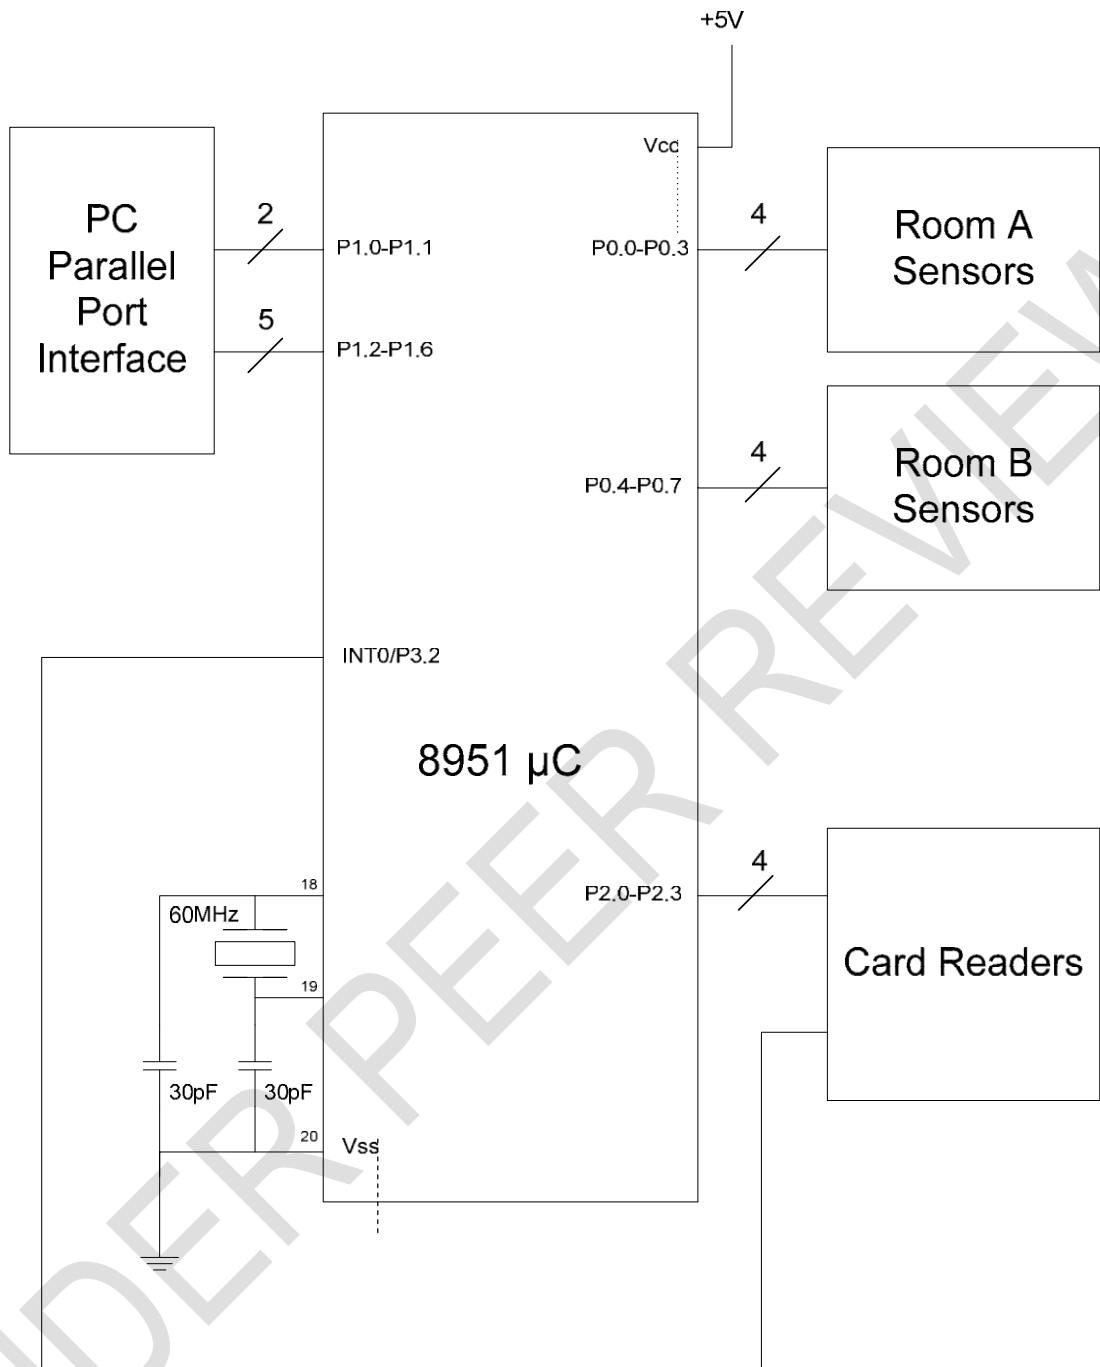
+5V

PC Parallel Port Interface

2

5

P1.0-P1.1

P1.2-P1.6

Vcc

P0.0-P0.3

4

Room A Sensors

P0.4-P0.7

4

Room B Sensors

INT0/P3.2

8951 µC

18

60MHz

19

30pF

30pF

20

Vss

P2.0-P2.3

4

Card Readers

UNDER PEER REVIEW